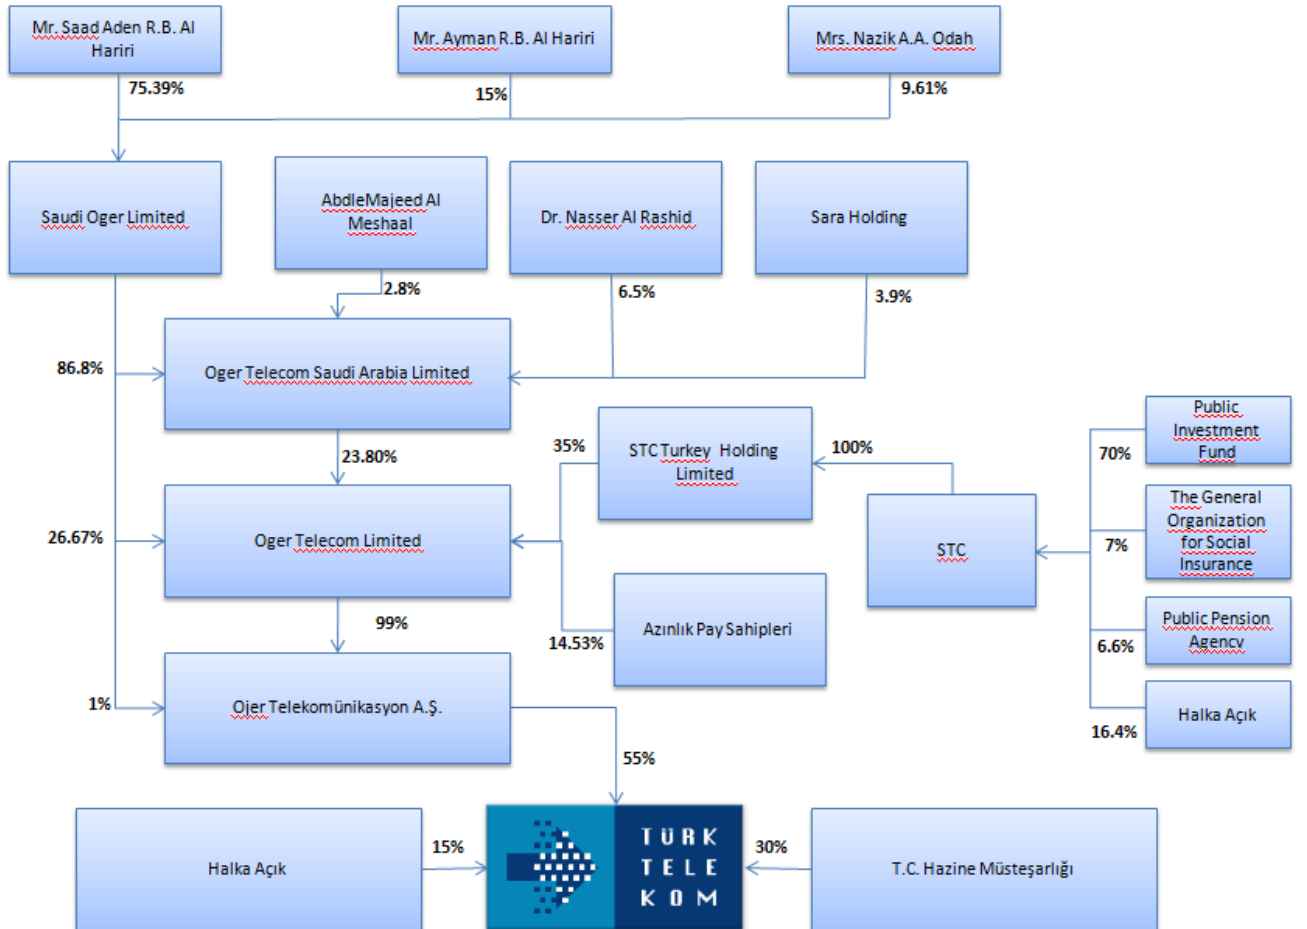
Mr. Saad Aden R.B. Al Hariri

Mr. Ayman R.B. Al Hariri

Mrs. Nazik A.A. Odah

75.39%

15%

9.61%

Saudi Oger Limited

AbdleMajeed Al Meshaal

Dr. Nasser Al Rashid

Sara Holding

2.8%

6.5%

3.9%

86.8%

Oger Telecom Saudi Arabia Limited

23.80%

35%

STC Turkey Holding Limited

100%

Public Investment Fund

70%

26.67%

Oger Telecom Limited

STC

7%

The General Organization for Social Insurance

99%

Azınlık Pay Sahipleri

14.53%

Public Pension Agency

6.6%

1%

Ojer Telekomünikasyon A.Ş.

Halka Açık

16.4%

55%

Halka Açık

15%

TÜRK TELE KOM

30%

T.C. Hazine Müsteşarlığı